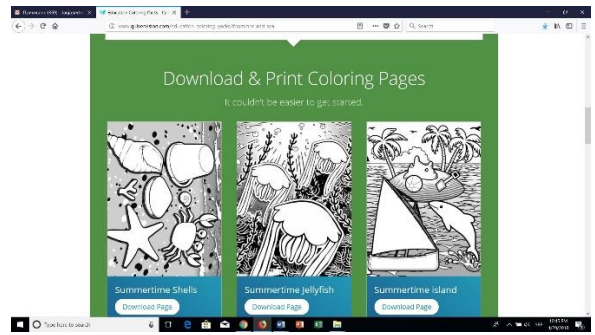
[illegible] × Educator Coloring Pages - Qu × +

www.quiverVision.com/educators-coloring-pages/filter/all-and-sea

Search

Download & Print Coloring Pages

It couldn't be easier to get started.

Summertime Shells

Download Page

Summertime Jellyfish

Download Page

Summertime Island

Download Page

Type here to search